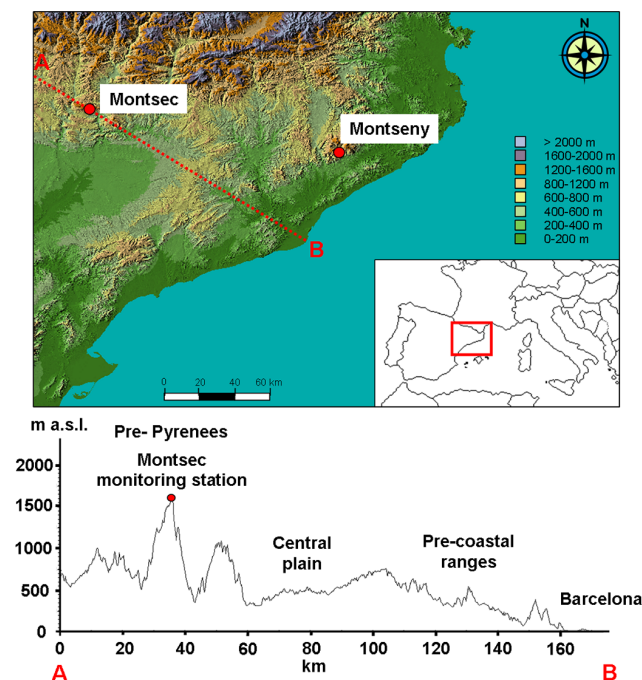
N

A

Montsec

Montseny

B

> 2000 m
1600-2000 m
1200-1600 m
800-1200 m
600-800 m
400-800 m
200-400 m
0-200 m

0 20 40 60 km

m a.s.l.

Pre- Pyrenees

Montsec monitoring station

Central plain

Pre-coastal ranges

Barcelona

2000
1500
1000
500
0

0 20 40 60 80 100 120 140 160

km

A

B